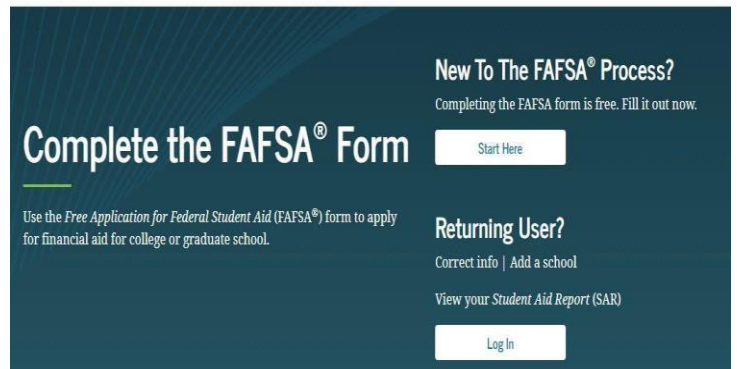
Complete the FAFSA® Form

Use the *Free Application for Federal Student Aid* (FAFSA®) form to apply for financial aid for college or graduate school.

New To The FAFSA® Process?

Completing the FAFSA form is free. Fill it out now.

Start Here

Returning User?

Correct info | Add a school

View your *Student Aid Report* (SAR)

Log In